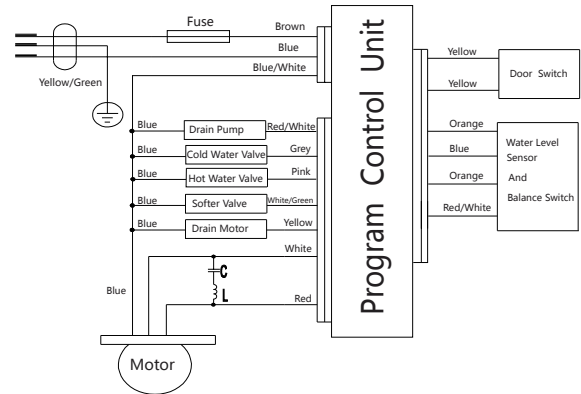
Fuse
Brown
Blue
Yellow/Green
Blue/White
Program Control Unit
Yellow
Yellow
Door Switch
Blue
Drain Pump
Red/White
Blue
Cold Water Valve
Grey
Blue
Hot Water Valve
Pink
Blue
Softer Valve
White/Green
Blue
Drain Motor
Yellow
White
Orange
Blue
Orange
Red/White
Water Level Sensor And Balance Switch
C
L
Blue
Red
Motor